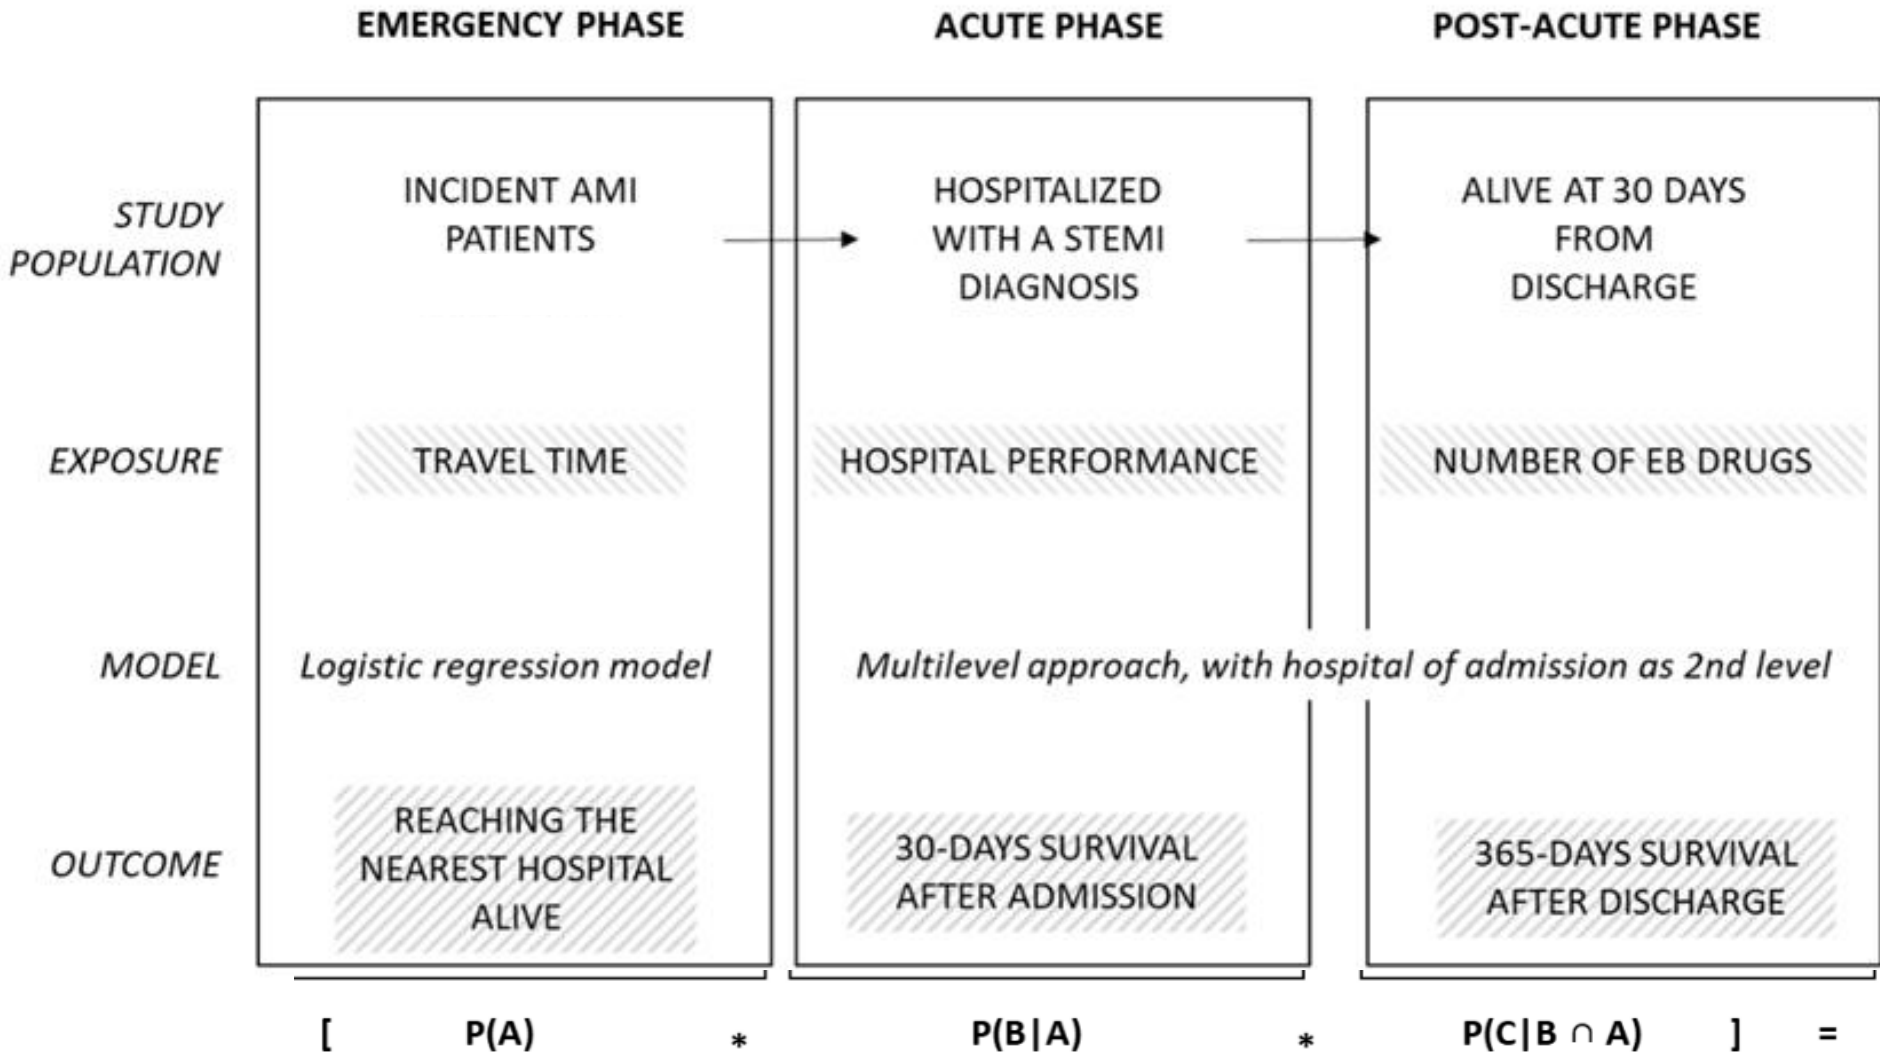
EMERGENCY PHASE

ACUTE PHASE

POST-ACUTE PHASE

STUDY POPULATION

INCIDENT AMI PATIENTS

HOSPITALIZED WITH A STEMI DIAGNOSIS

ALIVE AT 30 DAYS FROM DISCHARGE

EXPOSURE

TRAVEL TIME

HOSPITAL PERFORMANCE

NUMBER OF EB DRUGS

MODEL

*Logistic regression model*

*Multilevel approach, with hospital of admission as 2nd level*

OUTCOME

REACHING THE NEAREST HOSPITAL ALIVE

30-DAYS SURVIVAL AFTER ADMISSION

365-DAYS SURVIVAL AFTER DISCHARGE

[ $P(A)$ * $P(B|A)$ * $P(C|B \cap A)$ ] =